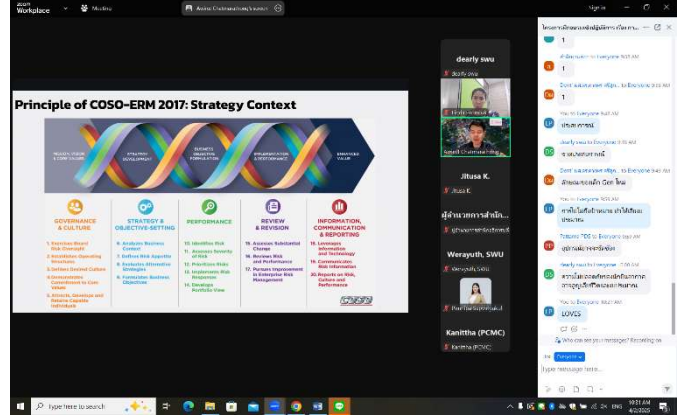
Zoom Workplace
Meeting
Sign in

Principle of COSO-ERM 2017: Strategy Context

MISSION, VISION & CORE VALUES
STRATEGY DEVELOPMENT
BUSINESS OBJECTIVE FORMULATION
IMPLEMENTATION & PERFORMANCE
ENHANCED VALUE

GOVERNANCE & CULTURE
1. Exercises Board Risk Oversight
2. Establishes Operating Structures
3. Defines Desired Culture
4. Demonstrates Commitment to Core Values
5. Attracts, Develops and Retains Capable Individuals

STRATEGY & OBJECTIVE-SETTING
6. Analyzes Business Context
7. Defines Risk Appetite
8. Evaluates Alternative Strategies
9. Formulates Business Objectives

PERFORMANCE
10. Identifies Risk
11. Assesses Severity of Risk
12. Prioritizes Risks
13. Implements Risk Responses
14. Develops Portfolio View

REVIEW & REVISION
15. Assesses Substantial Change
16. Reviews Risk and Performance
17. Pursues Improvement in Enterprise Risk Management

INFORMATION, COMMUNICATION & REPORTING
18. Leverages Information and Technology
19. Communicates Risk Information
20. Reports on Risk, Culture and Performance

COSO

dearly swu
dearly swu
Jitusa K.
Jitusa K.
ผู้อำนวยการสำนัก...
Werayuth, SWU
Werayuth, SWU
Kanittha (PCMC)
Kanittha (PCMC)

1
1
1
You to Everyone
ประเสริฐ
ส.จ.ประเสริฐ
สมพรนนทร์เล็ก Gen ใหม่
You to Everyone
ภาษีในที่ทำงาน เข้าได้เป็น ประเภท
LOVES
Who can see your messages? Recording on
To: Everyone
Type message here...

Type here to search
ENG
10:31 AM
4/2/2025